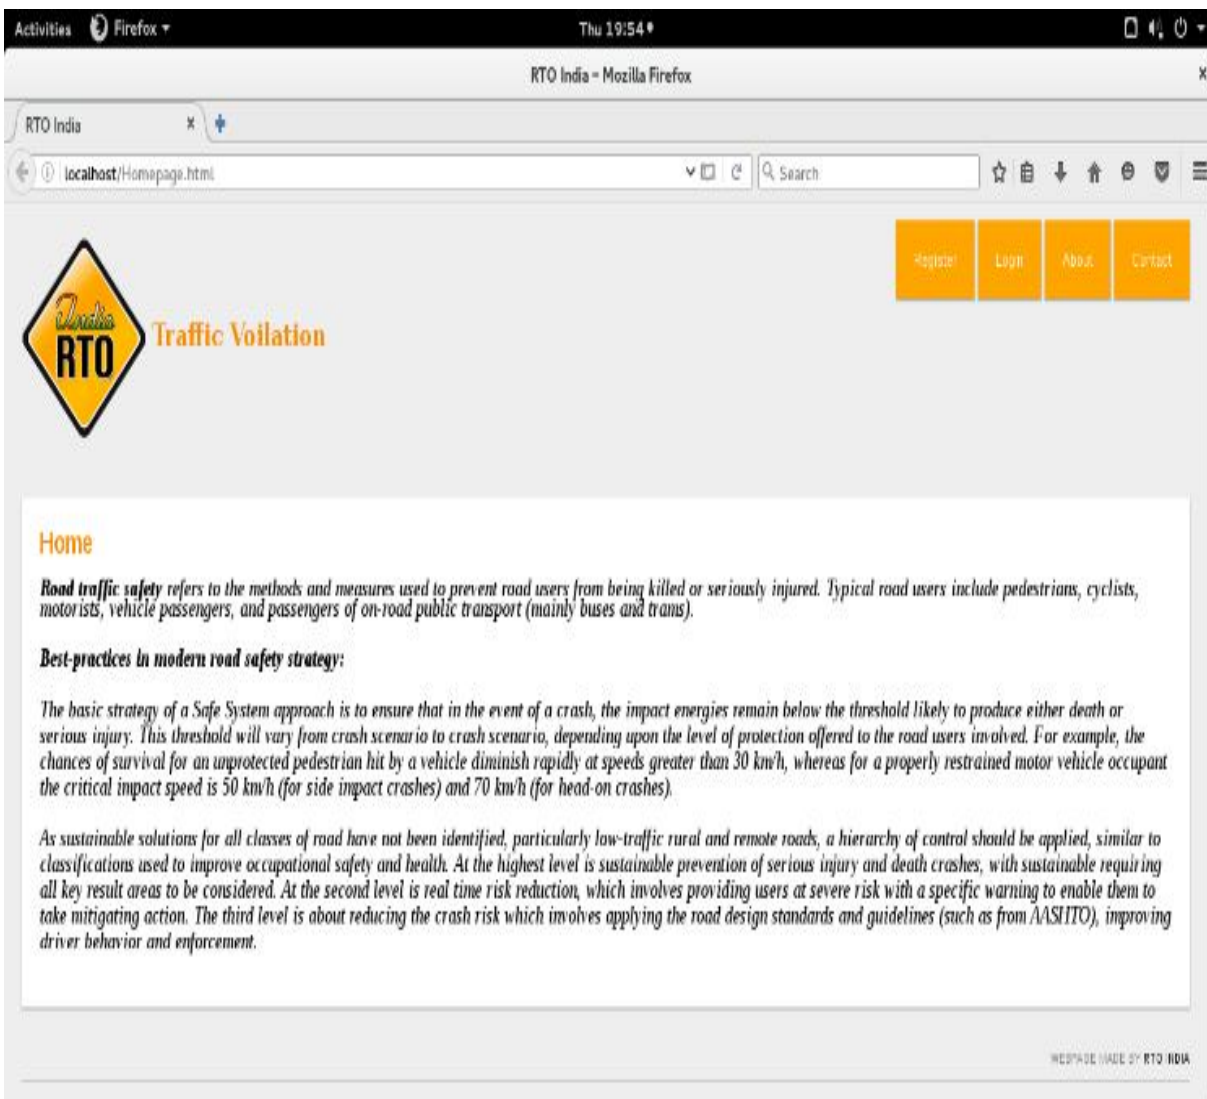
Activities Firefox ▾ Thu 19:54 ●

RTO India - Mozilla Firefox

RTO India

localhost/Homepage.html

Search

Register Login About Contact

India RTO

Traffic Voilation

Home

**Road traffic safety** refers to the methods and measures used to prevent road users from being killed or seriously injured. Typical road users include pedestrians, cyclists, motorists, vehicle passengers, and passengers of on-road public transport (mainly buses and trams).

**Best-practices in modern road safety strategy:**

The basic strategy of a Safe System approach is to ensure that in the event of a crash, the impact energies remain below the threshold likely to produce either death or serious injury. This threshold will vary from crash scenario to crash scenario, depending upon the level of protection offered to the road users involved. For example, the chances of survival for an unprotected pedestrian hit by a vehicle diminish rapidly at speeds greater than 30 km/h, whereas for a properly restrained motor vehicle occupant the critical impact speed is 50 km/h (for side impact crashes) and 70 km/h (for head-on crashes).

As sustainable solutions for all classes of road have not been identified, particularly low-traffic rural and remote roads, a hierarchy of control should be applied, similar to classifications used to improve occupational safety and health. At the highest level is sustainable prevention of serious injury and death crashes, with sustainable requiring all key result areas to be considered. At the second level is real time risk reduction, which involves providing users at severe risk with a specific warning to enable them to take mitigating action. The third level is about reducing the crash risk which involves applying the road design standards and guidelines (such as from AASHTO), improving driver behavior and enforcement.

WEBPAGE MADE BY RTO INDIA